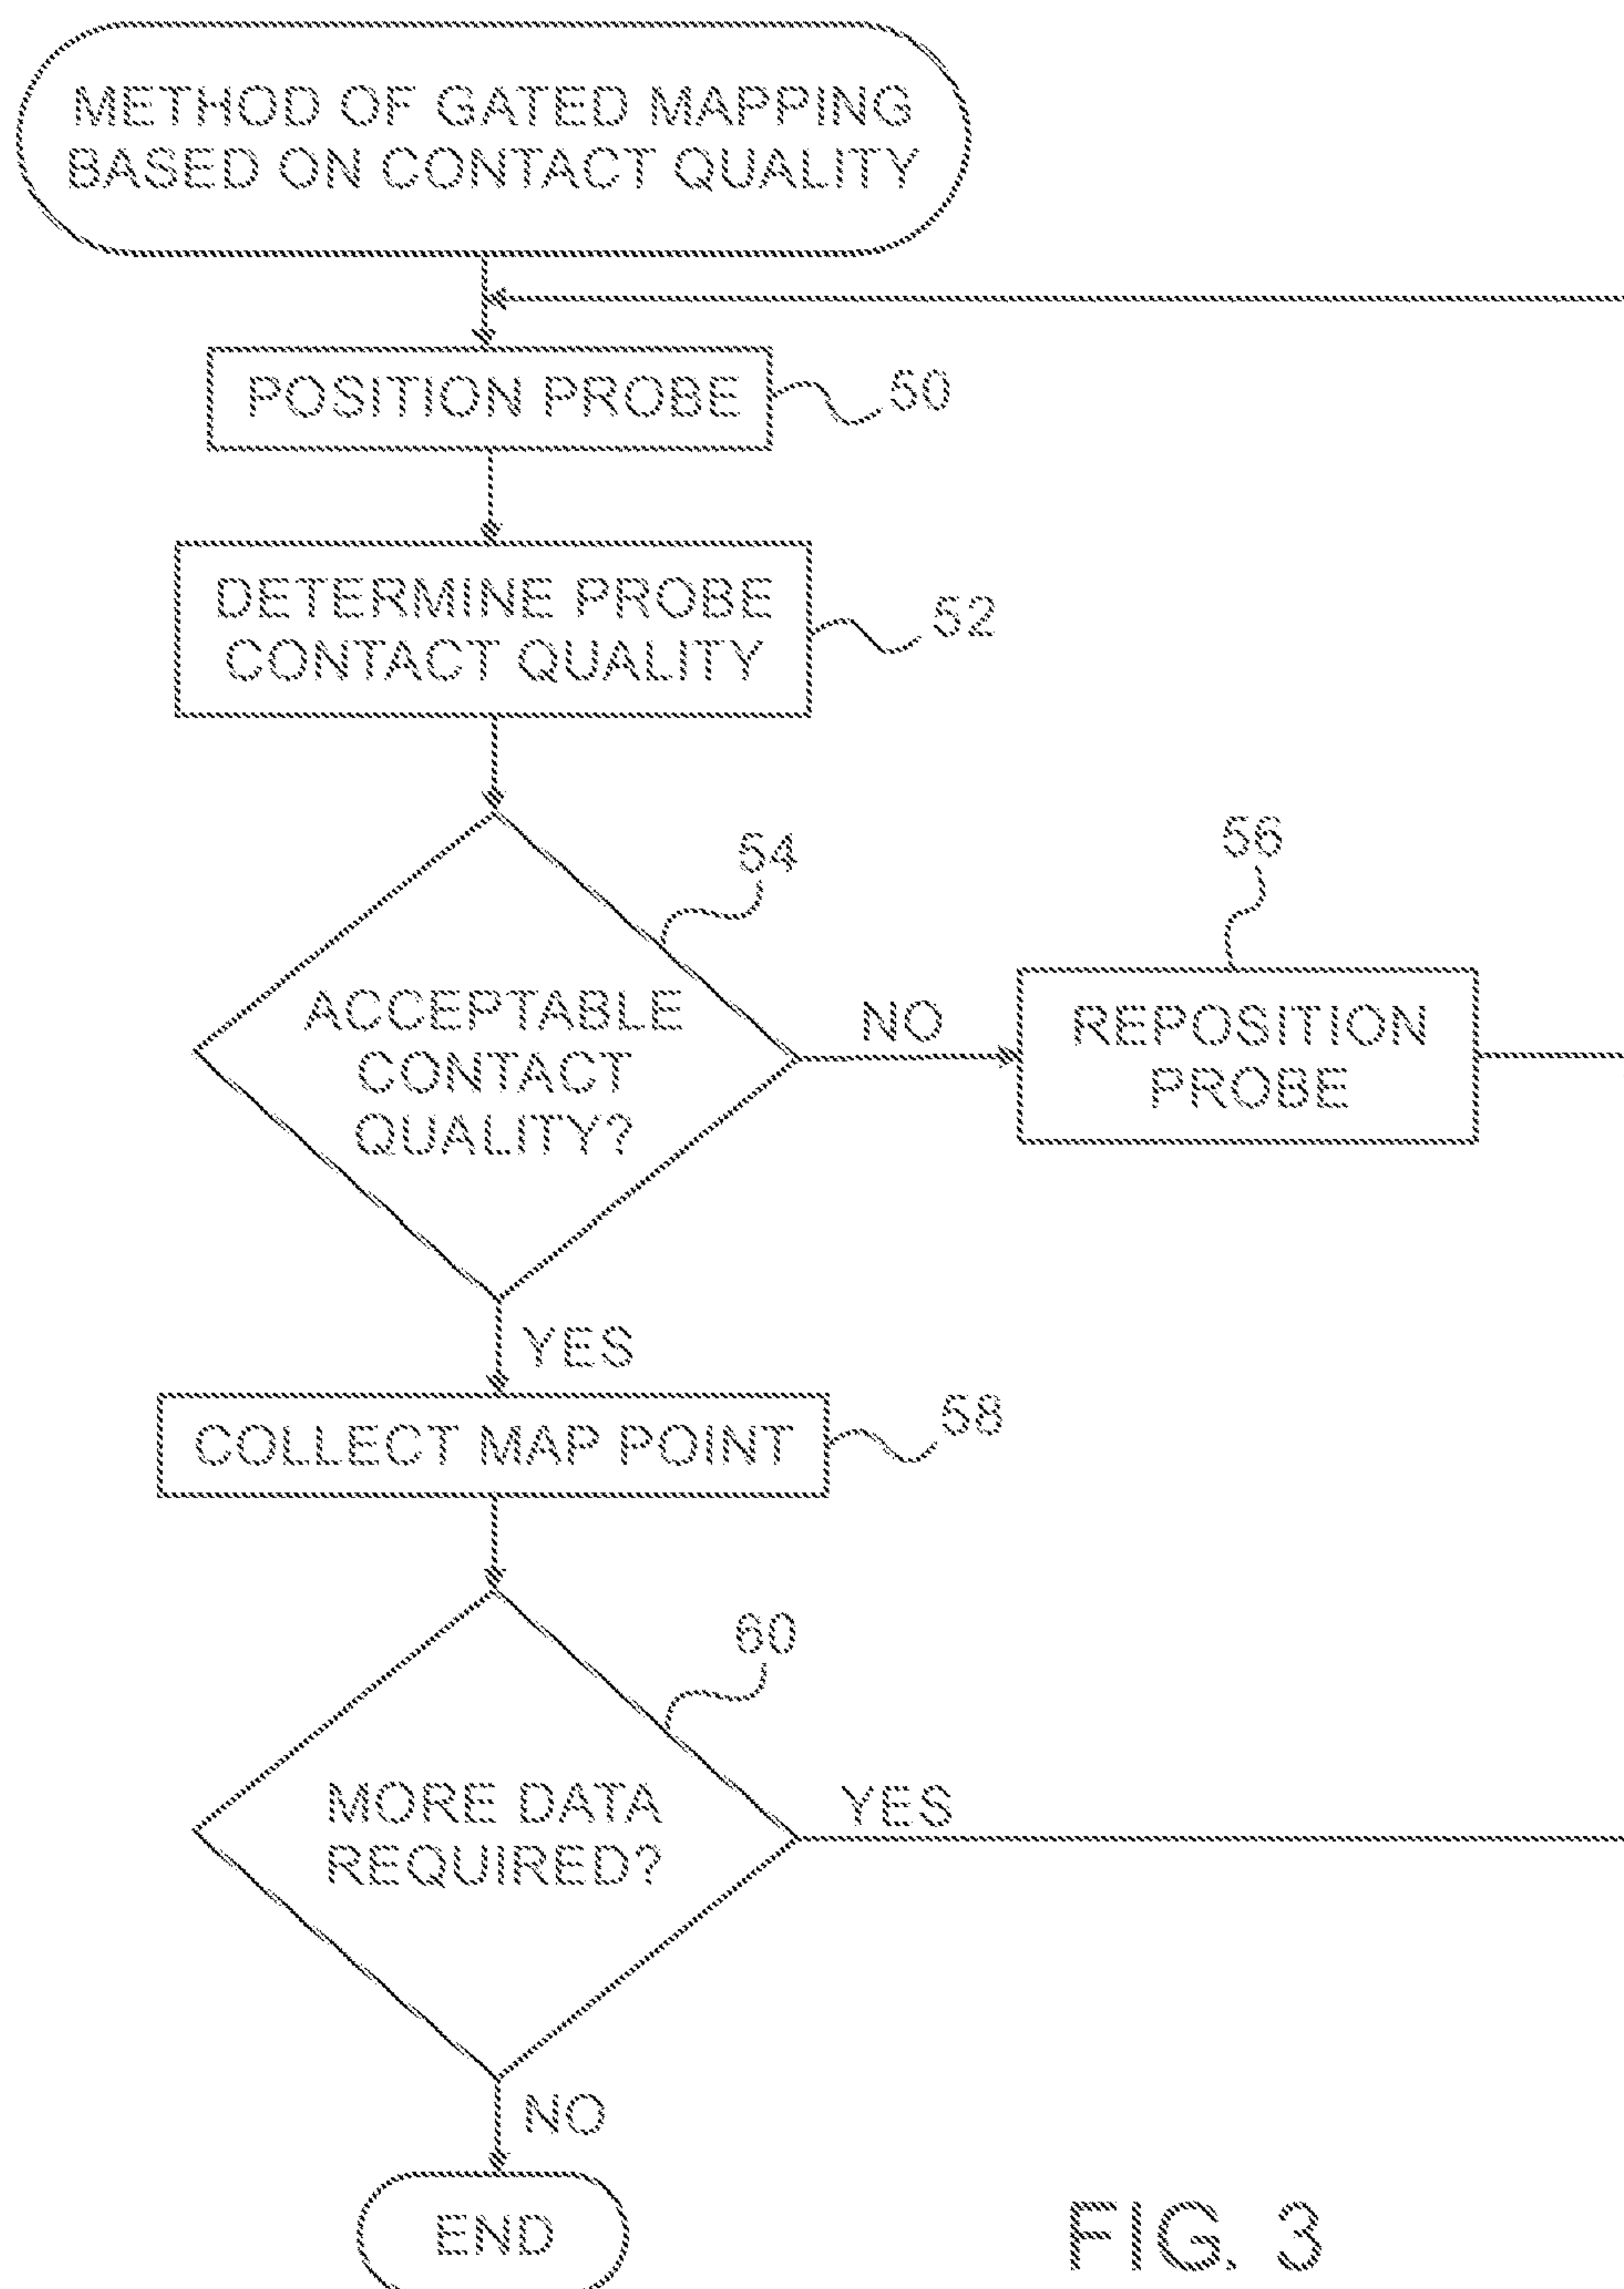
METHOD OF GATED MAPPING BASED ON CONTACT QUALITY

POSITION PROBE 50

DETERMINE PROBE CONTACT QUALITY 52

54

ACCEPTABLE CONTACT QUALITY?

NO

56

REPOSITION PROBE

YES

COLLECT MAP POINT 58

60

MORE DATA REQUIRED?

YES

NO

END

FIG. 3